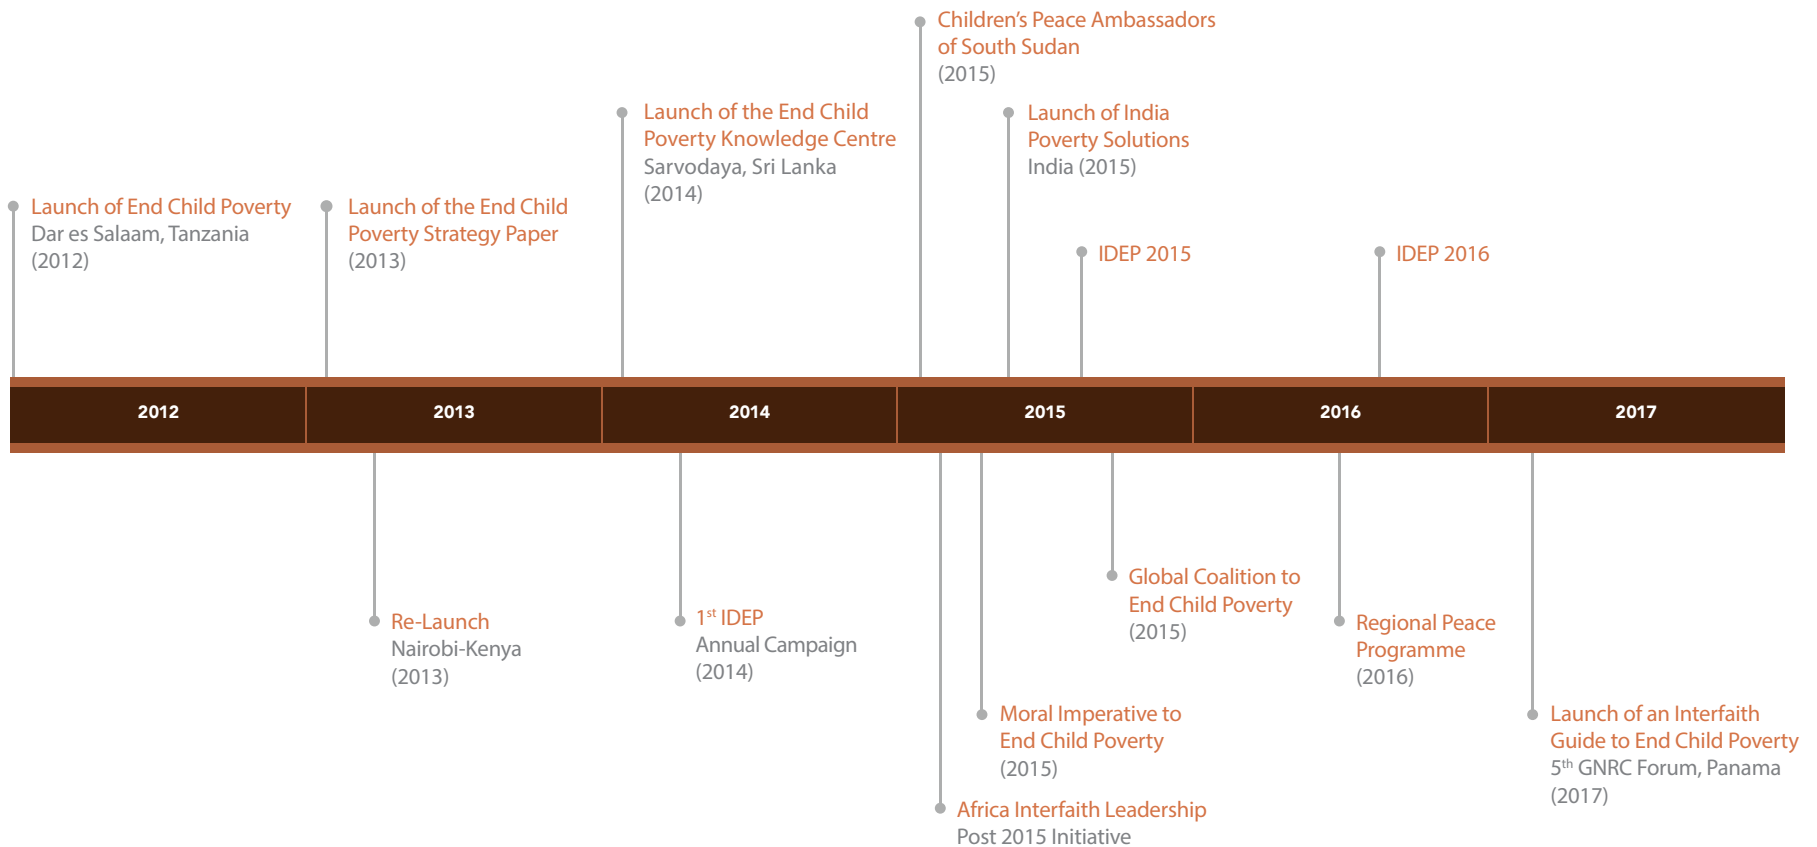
Children's Peace Ambassadors of South Sudan
(2015)

Launch of the End Child Poverty Knowledge Centre
Sarvodaya, Sri Lanka
(2014)

Launch of India Poverty Solutions
India (2015)

Launch of End Child Poverty
Dar es Salaam, Tanzania
(2012)

Launch of the End Child Poverty Strategy Paper
(2013)

IDEP 2015

IDEP 2016

| 2012 | 2013 | 2014 | 2015 | 2016 | 2017 |
|---|---|---|---|---|---|

Re-Launch
Nairobi-Kenya
(2013)

$1^{st}$ IDEP
Annual Campaign
(2014)

Global Coalition to End Child Poverty
(2015)

Regional Peace Programme
(2016)

Moral Imperative to End Child Poverty
(2015)

Launch of an Interfaith Guide to End Child Poverty
$5^{th}$ GNRC Forum, Panama
(2017)

Africa Interfaith Leadership
Post 2015 Initiative